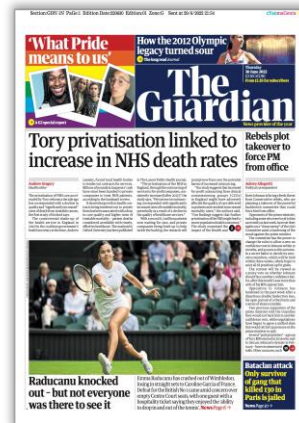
'What Pride means to us'

How the 2012 Olympic legacy turned sour

The Guardian

Tory privatisation linked to increase in NHS death rates

Rebels plot takeover to force PM from office

Raducanu knocked out - but not everyone was there to see it

Bataclan attack Only survivor of gang that killed 130 in Paris is jailed